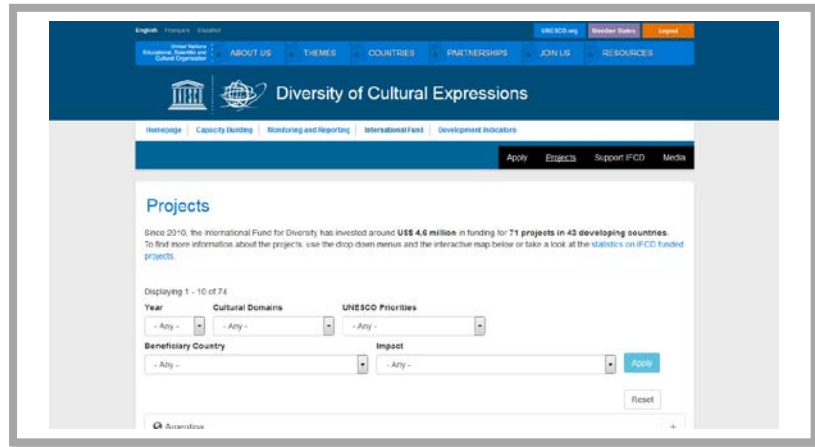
English Français Español

UNESCO.org Member States Logout

United Nations Educational, Scientific and Cultural Organization

ABOUT US THEMES COUNTRIES PARTNERSHIPS JOIN US RESOURCES

Diversity of Cultural Expressions

Homepage Capacity Building Monitoring and Reporting International Fund Development Indicators

Apply Projects Support IFCD Media

Projects

Since 2010, the International Fund for Diversity has invested around US$ 4,6 million in funding for 71 projects in 43 developing countries. To find more information about the projects, use the drop down menus and the interactive map below or take a look at the statistics on IFCD funded projects.

Displaying 1 - 10 of 74

Year
- Any -

Cultural Domains
- Any -

UNESCO Priorities
- Any -

Beneficiary Country
- Any -

Impact
- Any -

Apply

Reset

Argentina